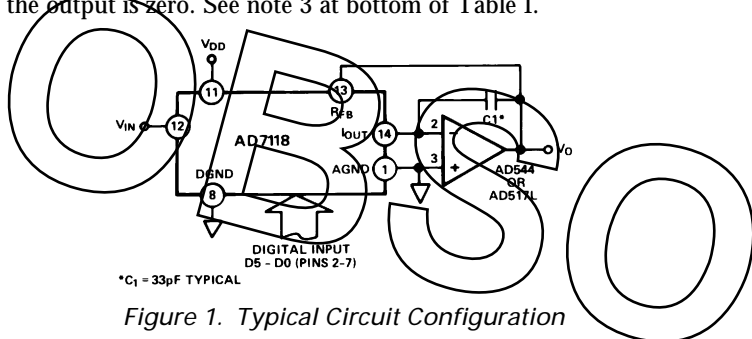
the output is zero. See note 3 at bottom of Table I.

$V_{DD}$

11

13

$R_{FB}$

C1*

$V_{IN}$

12

AD7118

$I_{OUT}$

14

2

3

$V_O$

AGND

1

DGND

8

AD544 OR AD517L

DIGITAL INPUT D5 - D0 (PINS 2-7)

*$C_1$ = 33pF TYPICAL

Figure 1. Typical Circuit Configuration